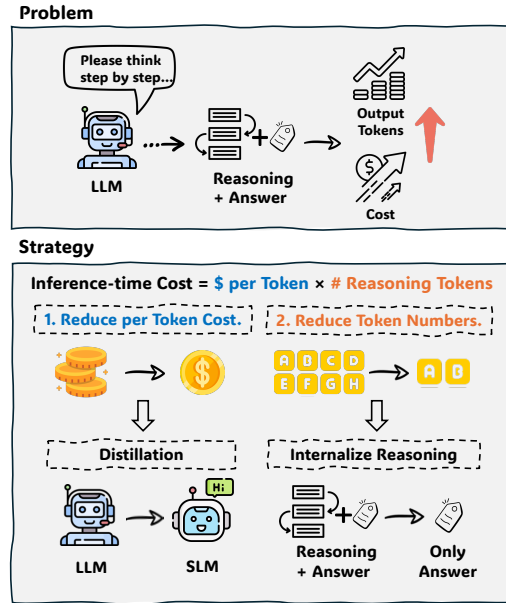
Problem

Please think step by step...

LLM

Reasoning + Answer

Output Tokens

Cost

Strategy

Inference-time Cost = \$ per Token × # Reasoning Tokens

1. Reduce per Token Cost.

2. Reduce Token Numbers.

A B C D E F G H

A B

Distillation

Internalize Reasoning

Hi

LLM

SLM

Reasoning + Answer

Only Answer